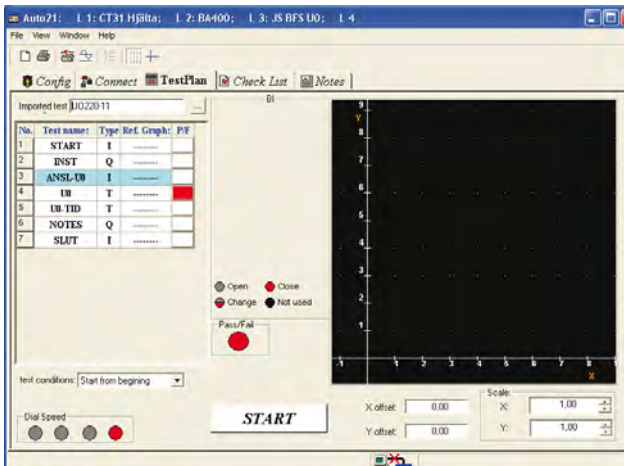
Auto21: L 1: CT31 Hjälta; L 2: BA400; L 3: JS BFS U0; L 4

File View Window Help

Config Connect TestPlan Check List Notes

Imported test U0220-11

BI

| No. | Test name: | Type | Ref. Graph: | P/F |
|---|---|---|---|---|
| 1 | START | I | -------- | |
| 2 | INST | Q | -------- | |
| 3 | ANSL-U0 | I | -------- | |
| 4 | U0 | T | -------- | |
| 5 | U0-TID | T | -------- | |
| 6 | NOTES | Q | -------- | |
| 7 | SLUT | I | -------- | |

9 Y 8 7 6 5 4 3 2 1 -1 1 2 3 4 5 6 7 8 X

Open Close
Change Not used

Pass/Fail

test conditions: Start from begining

Dial Speed

START

X offset: 0,00
Y offset: 0,00

Scale:
X: 1,00
Y: 1,00